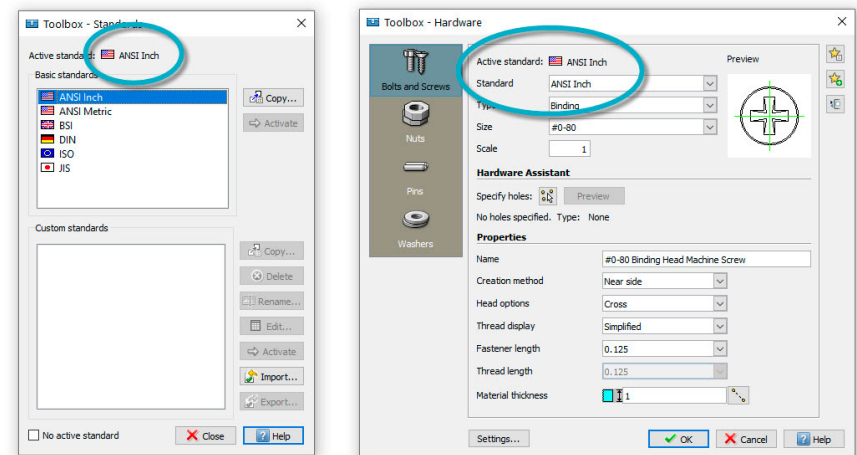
Toolbox - Standards

Active standard: ANSI Inch

Basic standards

ANSI Inch
ANSI Metric
BSI
DIN
ISO
JIS

Copy...
Activate

Custom standards

Copy...
Delete
Rename...
Edit...
Activate
Import...
Export...

No active standard

Close
Help

Toolbox - Hardware

Bolts and Screws
Nuts
Pins
Washers

Active standard: ANSI Inch

Preview

Standard | ANSI Inch
Type | Binding
Size | #0-80
Scale | 1

Hardware Assistant

Specify holes:
Preview

No holes specified. Type: None

Properties

Name | #0-80 Binding Head Machine Screw
Creation method | Near side
Head options | Cross
Thread display | Simplified
Fastener length | 0.125
Thread length | 0.125
Material thickness | 1

Settings...
OK
Cancel
Help